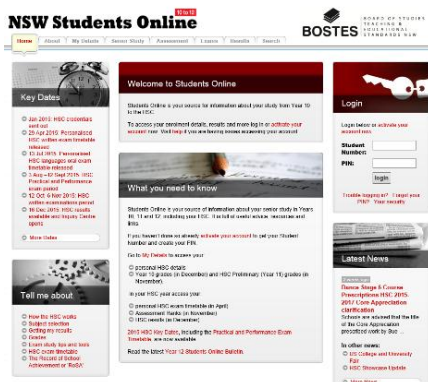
NSW Students Online 10 to 12

BOSTES BOARD OF STUDIES TEACHING & EDUCATIONAL STANDARDS NSW

Home | About | My Details | Senior Study | Assessment | Exams | Results | Search

Key Dates

Jan 2015: HSC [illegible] sent out
20 Apr 2015: Personalised HSC written exam timetable released
15 Jul 2015: Personalised HSC languages oral exam timetable released
3 Aug – 2 Sept 2015: HSC Practical and Performance exam period
12 Oct – 6 Nov 2015: HSC written examinations period
16 Dec 2015: HSC results available and Inquiry Centre opens

More Dates

Tell me about

How the HSC works
Subject selection
Getting my results
Rosters
Exam study tips and tools
HSC exam timetable
The Record of School Achievement or 'RoSA'

Welcome to Students Online

Students Online is your source for information about your study from Year 10 to the HSC.

To access your enrolment details, results and more log in or activate your account now. Visit help if you are having issues accessing your account.

What you need to know

Students Online is your source of information about your senior study in Years 10, 11 and 12, including your HSC. It is full of useful advice, resources and links.

If you haven't done so already activate your account to get your Student Number and create your PIN.

Go to My Details to access your:

personal HSC details
Year 12 grades (in December) and HSC Preliminary (Year 11) grades (in November).

In your HSC year access your:

personal HSC exam timetable (in April)
Assessment Ranks (in November)
HSC results (in December)

2015 HSC Key Dates, including the Practical and Performance Exam Timetable, are now available

Read the latest Year 12 Students Online Bulletin.

Login

Login below or activate your account now.

Student Number:
PIN:

login

Trouble logging in? Forgot your PIN? Your results

Latest News

Dance Stage 6 Course Prescriptions HSC 2015-2017 Core Appreciation clarification

Schools are advised that the title of the Core Appreciation prescribed work by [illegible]

In other news:
US College and University Fair
HSC Showcase Update